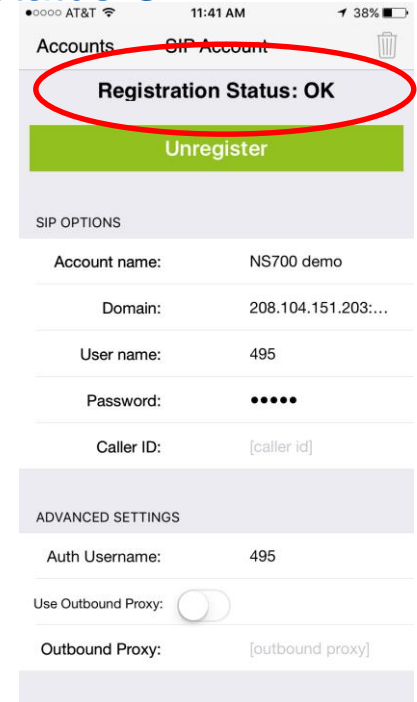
●○○○○ AT&T 11:41 AM 38%

Accounts SIP Account

Registration Status: OK

Unregister

SIP OPTIONS

Account name: NS700 demo

Domain: 208.104.151.203:...

User name: 495

Password: •••••

Caller ID: [caller id]

ADVANCED SETTINGS

Auth Username: 495

Use Outbound Proxy:

Outbound Proxy: [outbound proxy]